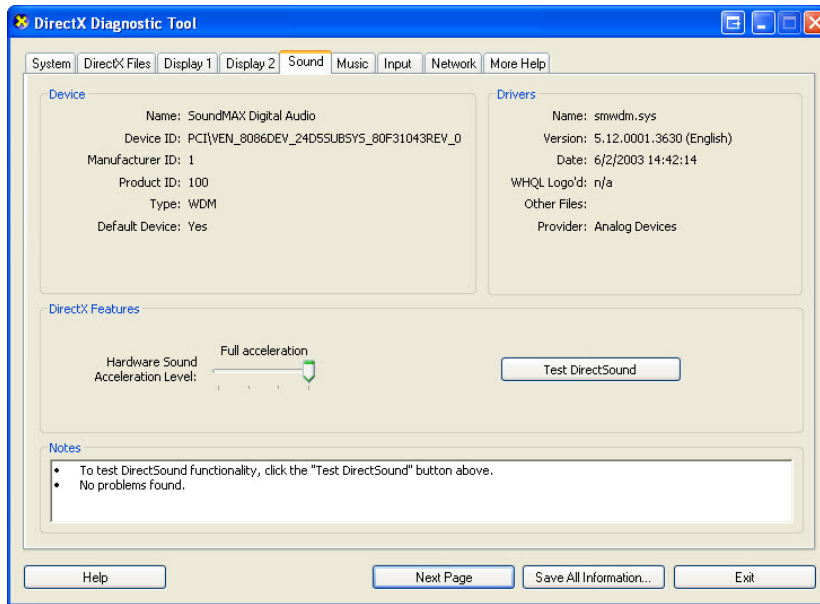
DirectX Diagnostic Tool

System | DirectX Files | Display 1 | Display 2 | Sound | Music | Input | Network | More Help

Device
Name: SoundMAX Digital Audio
Device ID: PCI\VEN_8086DEV_24D5SUBSYS_80F31043REV_0
Manufacturer ID: 1
Product ID: 100
Type: WDM
Default Device: Yes

Drivers
Name: smwdm.sys
Version: 5.12.0001.3630 (English)
Date: 6/2/2003 14:42:14
WHQL Logo'd: n/a
Other Files:
Provider: Analog Devices

DirectX Features
Hardware Sound Acceleration Level:
Full acceleration
Test DirectSound

Notes
• To test DirectSound functionality, click the "Test DirectSound" button above.
• No problems found.

Help
Next Page
Save All Information...
Exit